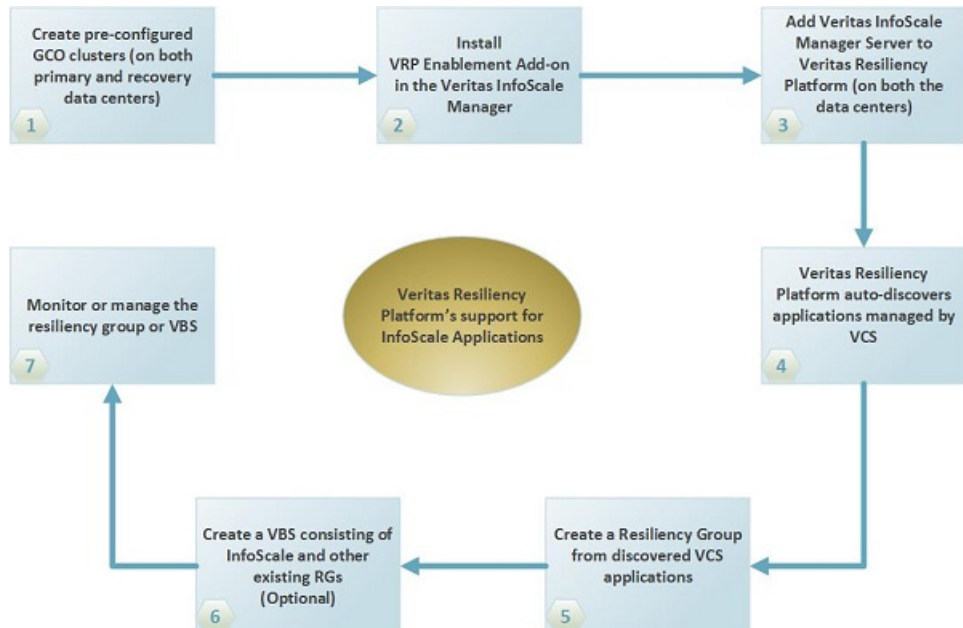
Create pre-configured GCO clusters (on both primary and recovery data centers)

1

Install VRP Enablement Add-on in the Veritas InfoScale Manager

2

Add Veritas InfoScale Manager Server to Veritas Resiliency Platform (on both the data centers)

3

Veritas Resiliency Platform auto-discovers applications managed by VCS

4

Create a Resiliency Group from discovered VCS applications

5

Create a VBS consisting of InfoScale and other existing RGs (Optional)

6

Monitor or manage the resiliency group or VBS

7

Veritas Resiliency Platform's support for InfoScale Applications